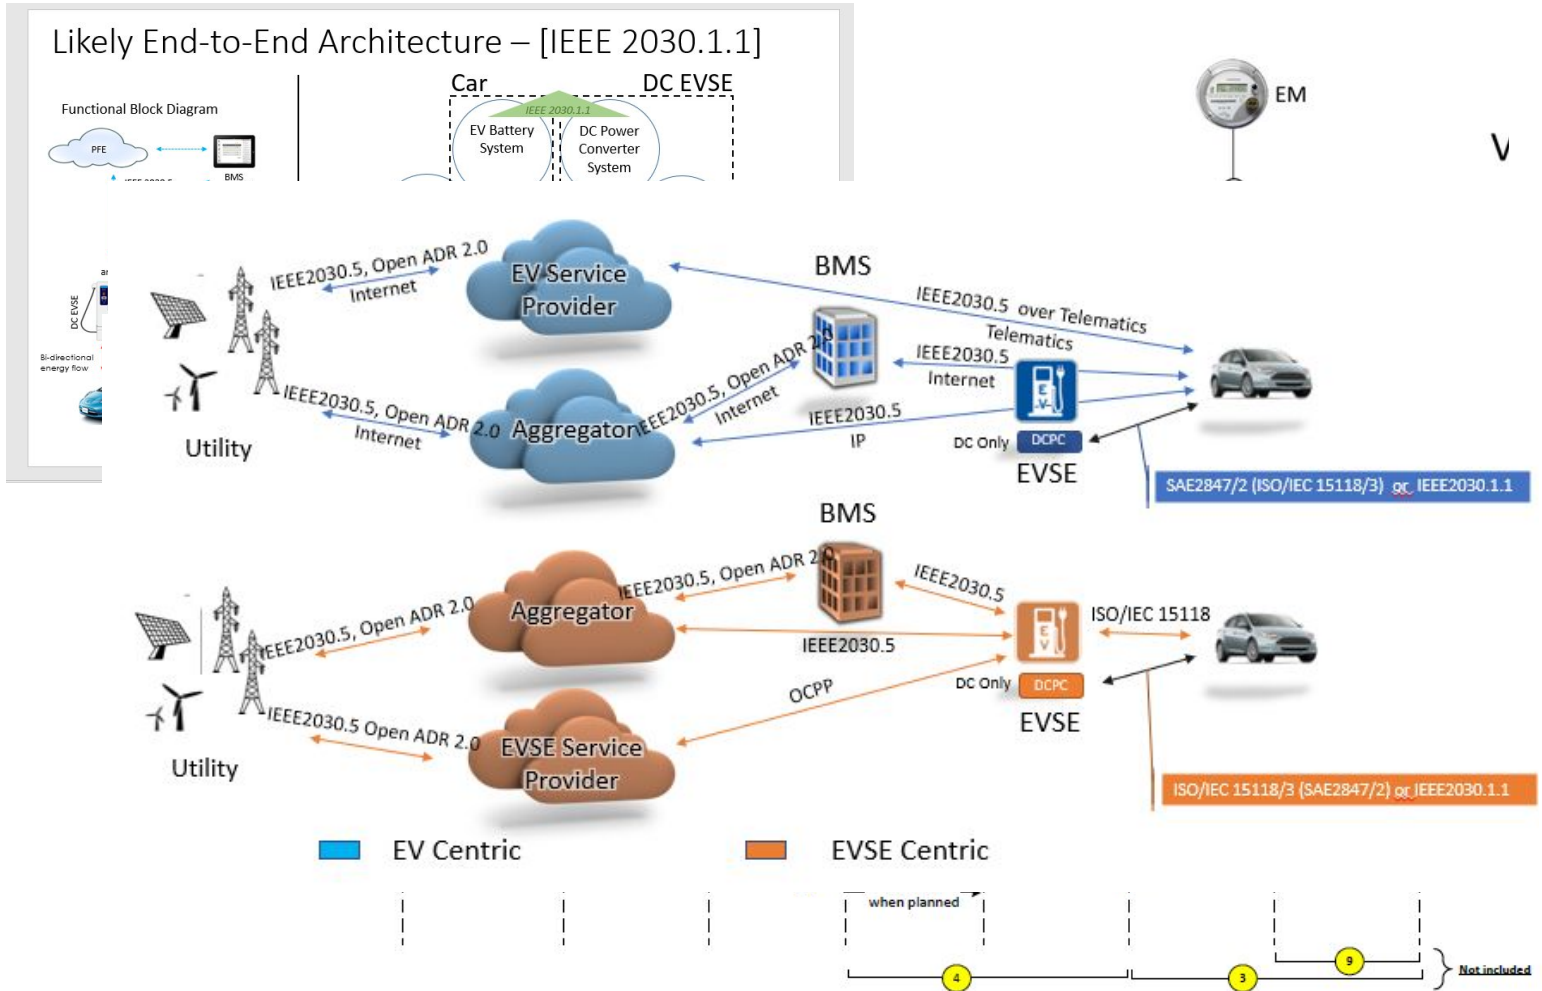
Likely End-to-End Architecture – [IEEE 2030.1.1]

Functional Block Diagram

PFE

BMS

Car

DC EVSE

IEEE 2030.1.1

EV Battery System

DC Power Converter System

EM

V

DC EVSE

Bi-directional energy flow

IEEE2030.5, Open ADR 2.0
Internet

EV Service Provider

BMS

IEEE2030.5 over Telematics

Telematics

IEEE2030.5
Internet

IEEE2030.5, Open ADR 2.0
Internet

IEEE2030.5, Open ADR 2.0
Internet

Aggregator

IEEE2030.5
IP

DC Only

DCPC

EVSE

Utility

SAE2847/2 (ISO/IEC 15118/3) or IEEE2030.1.1

BMS

IEEE2030.5, Open ADR 2.0

IEEE2030.5

Aggregator

IEEE2030.5, Open ADR 2.0

IEEE2030.5

ISO/IEC 15118

DC Only

DCPC

EVSE

OCPP

IEEE2030.5 Open ADR 2.0

EVSE Service Provider

Utility

ISO/IEC 15118/3 (SAE2847/2) or IEEE2030.1.1

EV Centric

EVSE Centric

when planned

4

3

9

Not included